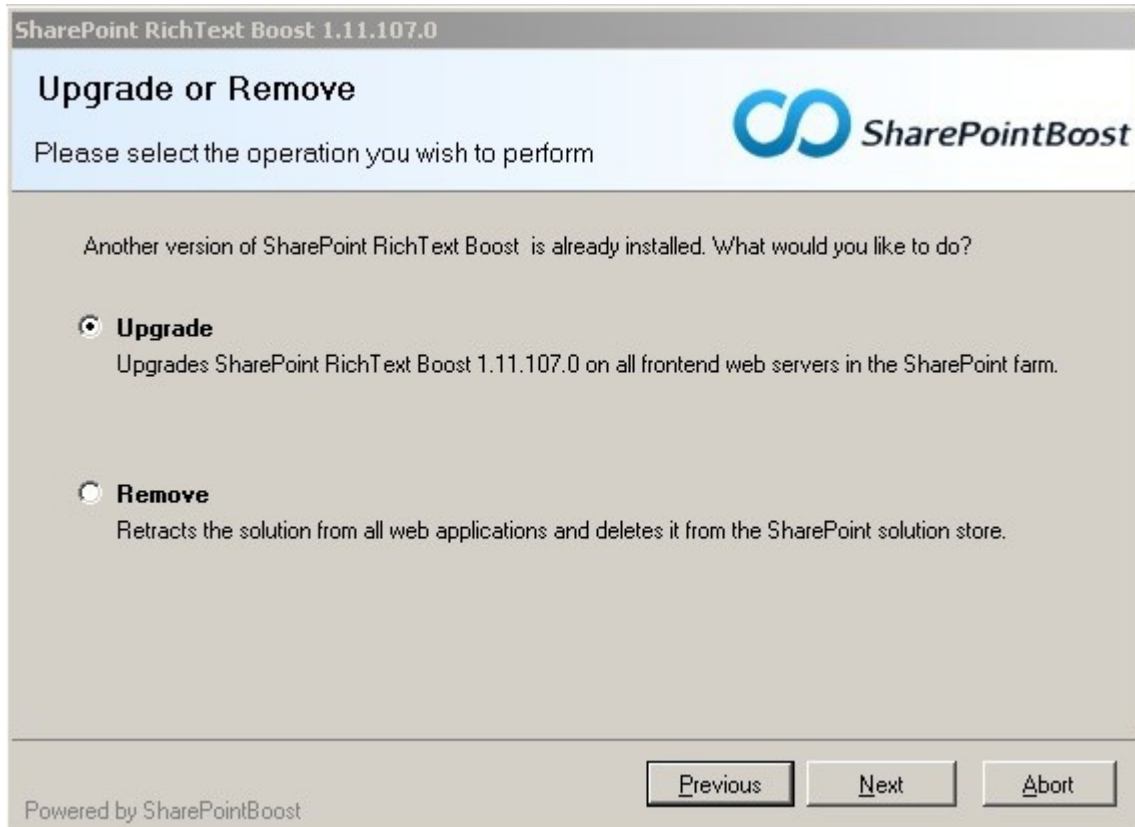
SharePoint RichText Boost 1.11.107.0

Upgrade or Remove

Please select the operation you wish to perform

SharePointBoost

Another version of SharePoint RichText Boost is already installed. What would you like to do?

Upgrade
Upgrades SharePoint RichText Boost 1.11.107.0 on all frontend web servers in the SharePoint farm.

Remove
Retracts the solution from all web applications and deletes it from the SharePoint solution store.

Powered by SharePointBoost

Previous Next Abort